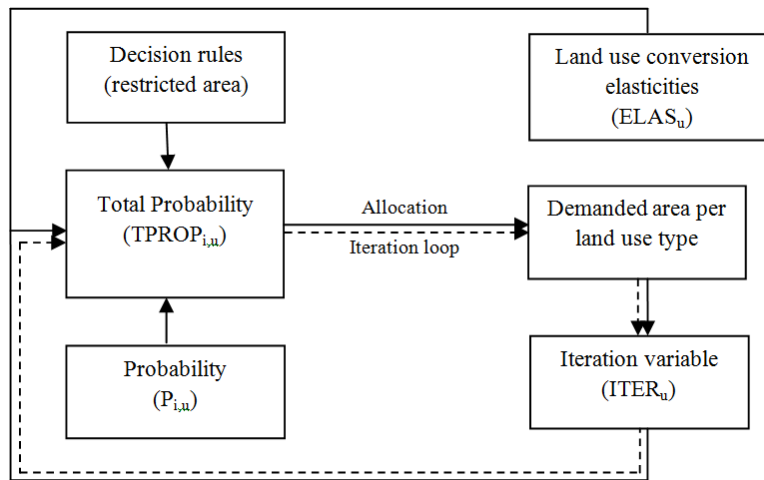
Decision rules (restricted area)

Land use conversion elasticities ($ELAS_u$)

Total Probability ($TPROP_{i,u}$)

Allocation

Iteration loop

Demanded area per land use type

Iteration variable ($ITER_u$)

Probability ($P_{i,u}$)